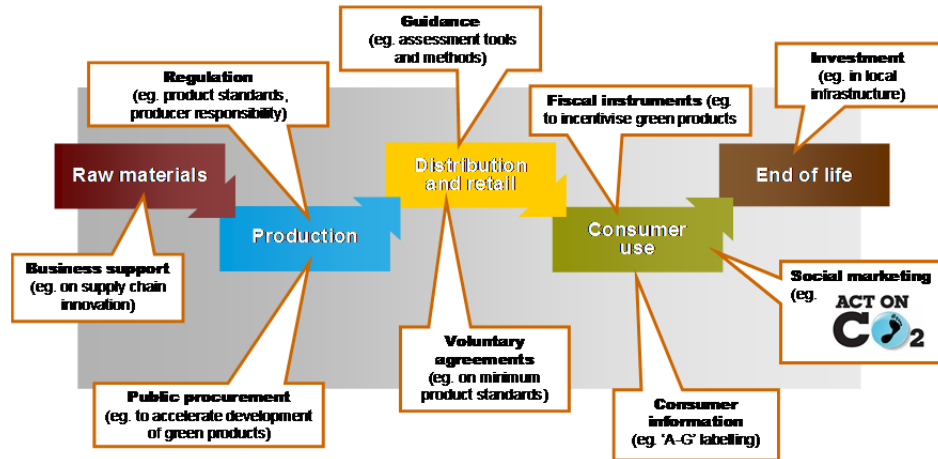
Guidance
(eg. assessment tools and methods)

Regulation
(eg. product standards, producer responsibility)

Investment
(eg. in local infrastructure)

Fiscal instruments (eg. to incentivise green products

Raw materials

Production

Distribution and retail

Consumer use

End of life

Business support
(eg. on supply chain innovation)

Social marketing
(eg. ACT ON $CO_2$

Voluntary agreements
(eg. on minimum product standards)

Public procurement
(eg. to accelerate development of green products)

Consumer information
(eg. 'A-G' labelling)